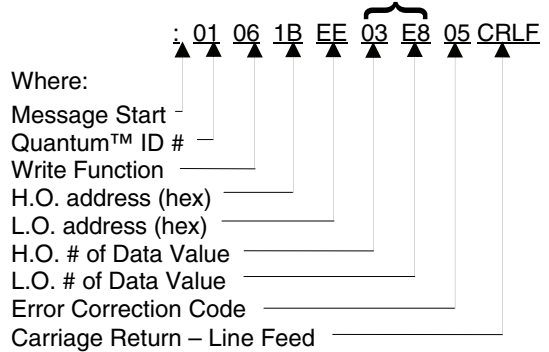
: 01 06 1B EE 03 E8 05 CRLF

Where:

Message Start
Quantum™ ID #
Write Function
H.O. address (hex)
L.O. address (hex)
H.O. # of Data Value
L.O. # of Data Value
Error Correction Code
Carriage Return – Line Feed